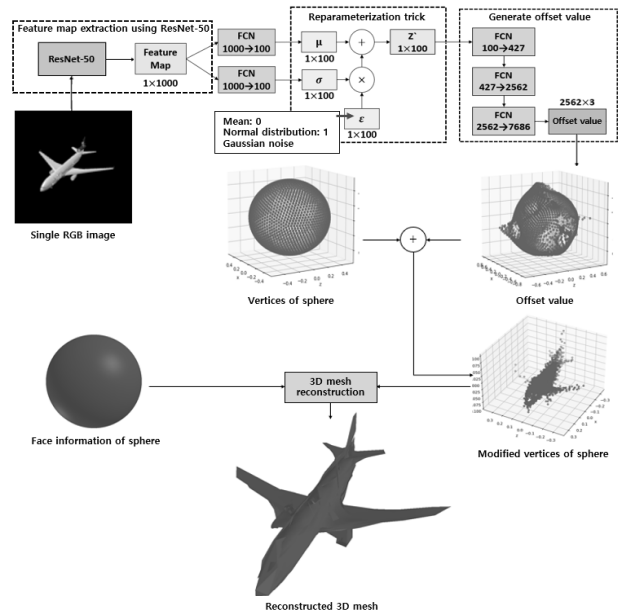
Feature map extraction using ResNet-50

ResNet-50

Feature Map

1×1000

FCN 1000→100

FCN 1000→100

Reparameterization trick

μ

1×100

σ

1×100

+

×

Z`

1×100

ε

1×100

Mean: 0
Normal distribution: 1
Gaussian noise

Generate offset value

FCN 100→427

FCN 427→2562

FCN 2562→7686

2562×3

Offset value

Single RGB image

Vertices of sphere

+

Offset value

Face information of sphere

3D mesh reconstruction

Modified vertices of sphere

Reconstructed 3D mesh